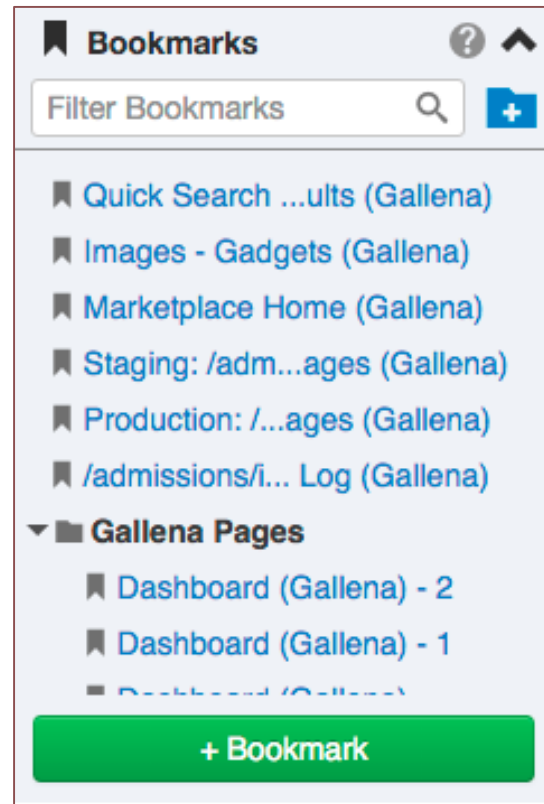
Bookmarks

Filter Bookmarks

Quick Search ...ults (Gallena)

Images - Gadgets (Gallena)

Marketplace Home (Gallena)

Staging: /adm...ages (Gallena)

Production: /...ages (Gallena)

/admissions/i... Log (Gallena)

Gallena Pages

Dashboard (Gallena) - 2

Dashboard (Gallena) - 1

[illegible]

+ Bookmark